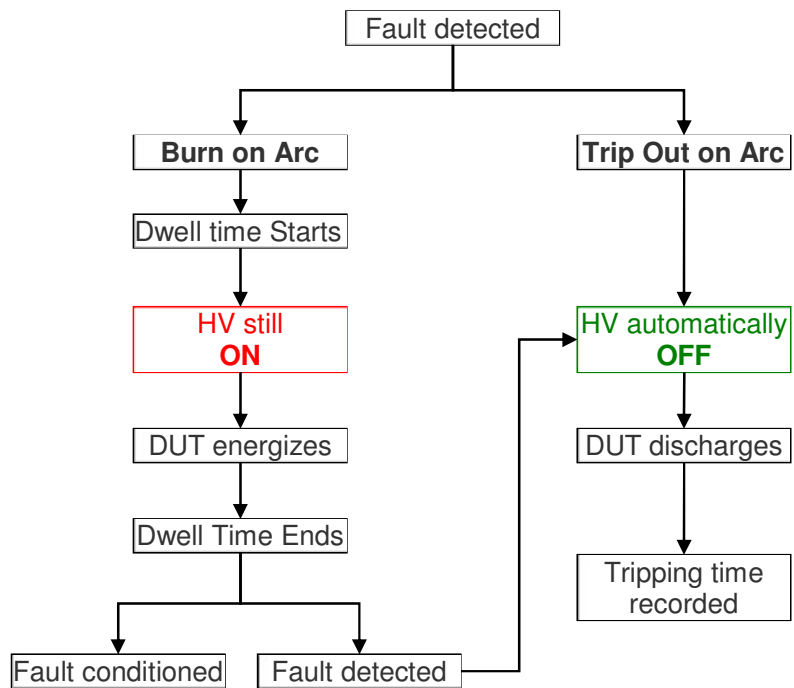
Fault detected

Burn on Arc

Dwell time Starts

HV still
ON

DUT energizes

Dwell Time Ends

Fault conditioned

Fault detected

Trip Out on Arc

HV automatically
OFF

DUT discharges

Tripping time recorded